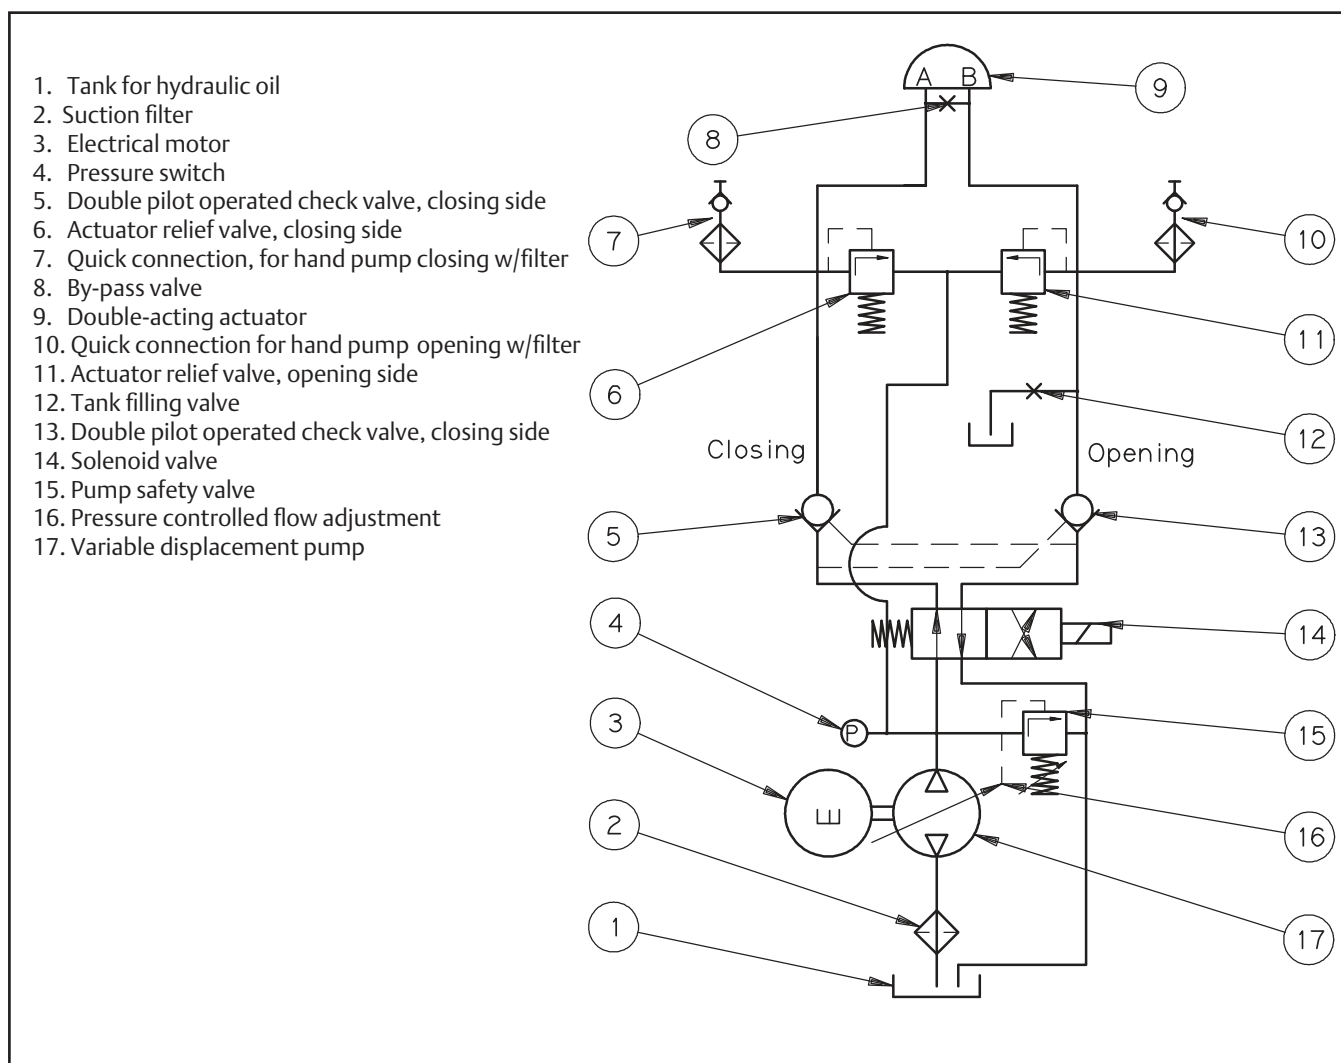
1. Tank for hydraulic oil
2. Suction filter
3. Electrical motor
4. Pressure switch
5. Double pilot operated check valve, closing side
6. Actuator relief valve, closing side
7. Quick connection, for hand pump closing w/filter
8. By-pass valve
9. Double-acting actuator
10. Quick connection for hand pump opening w/filter
11. Actuator relief valve, opening side
12. Tank filling valve
13. Double pilot operated check valve, closing side
14. Solenoid valve
15. Pump safety valve
16. Pressure controlled flow adjustment
17. Variable displacement pump

A B
9
8
7
10
6
11
12
Closing
Opening
5
13
4
14
P
3
15
E
16
2
17
1